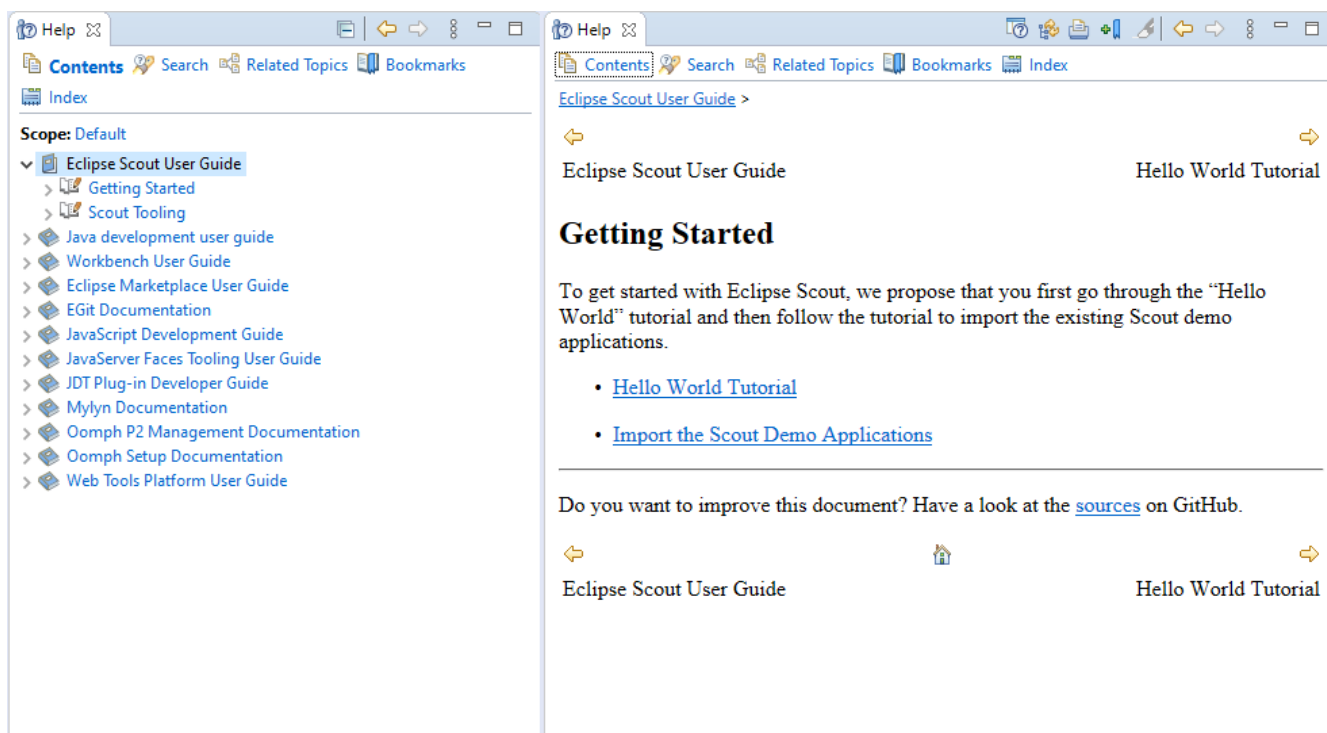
Help ☒

Contents Search Related Topics Bookmarks Index

Scope: Default

Eclipse Scout User Guide
Getting Started
Scout Tooling
Java development user guide
Workbench User Guide
Eclipse Marketplace User Guide
EGit Documentation
JavaScript Development Guide
JavaServer Faces Tooling User Guide
JDT Plug-in Developer Guide
Mylyn Documentation
Oomph P2 Management Documentation
Oomph Setup Documentation
Web Tools Platform User Guide

Help ☒

Contents Search Related Topics Bookmarks Index

Eclipse Scout User Guide >

Eclipse Scout User Guide

Hello World Tutorial

Getting Started

To get started with Eclipse Scout, we propose that you first go through the “Hello World” tutorial and then follow the tutorial to import the existing Scout demo applications.

- Hello World Tutorial
- Import the Scout Demo Applications

Do you want to improve this document? Have a look at the sources on GitHub.

Eclipse Scout User Guide

Hello World Tutorial